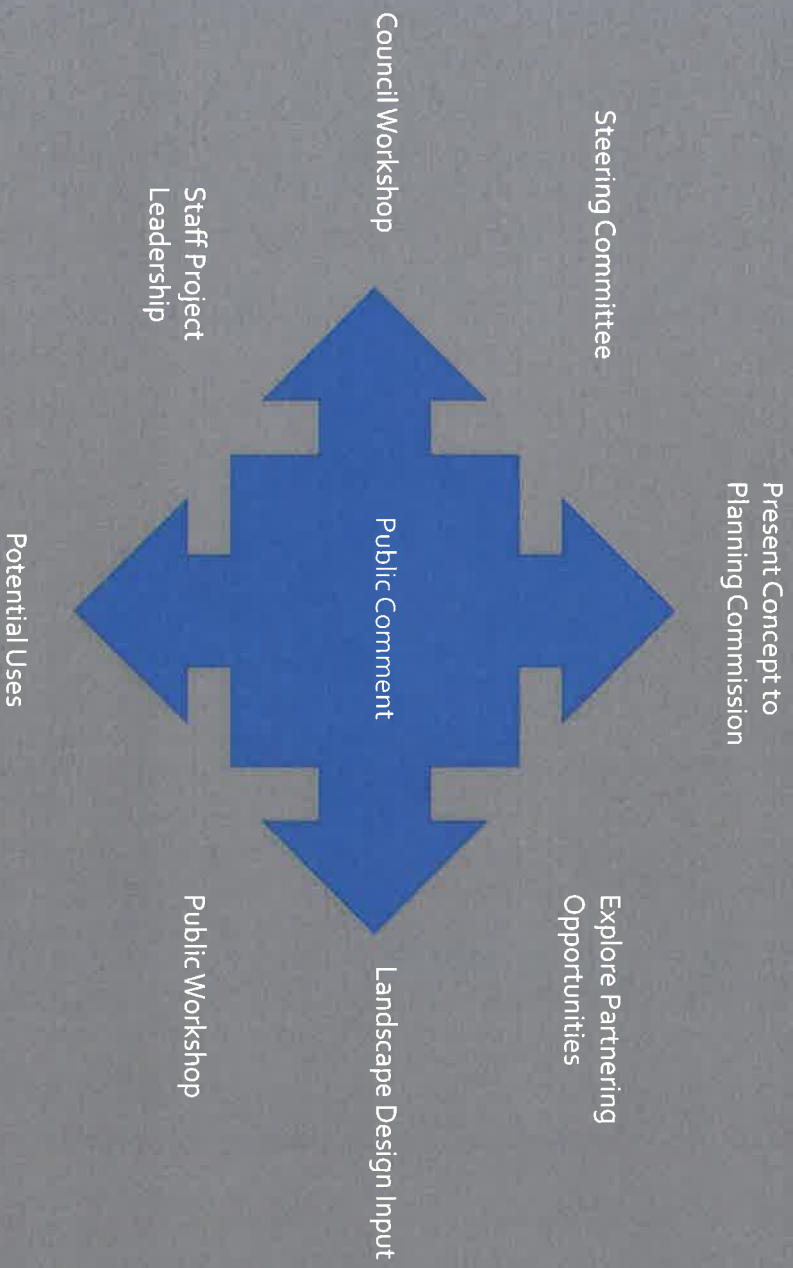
Public Comment

Council Workshop

Steering Committee

Present Concept to Planning Commission

Explore Partnering Opportunities

Landscape Design Input

Public Workshop

Potential Uses

Staff Project Leadership